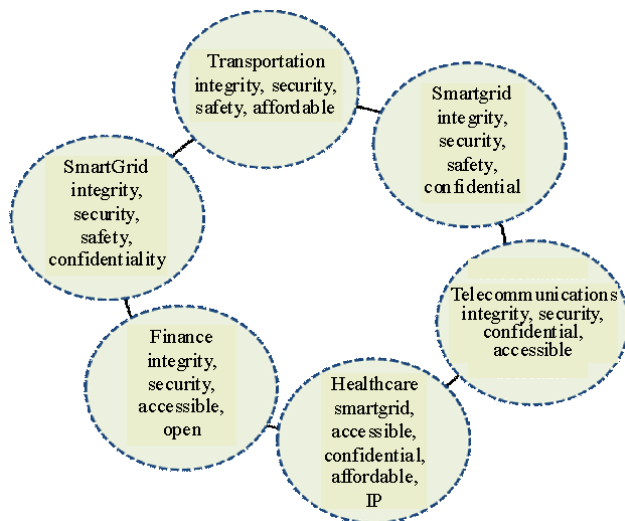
Transportation
integrity, security,
safety, affordable

Smartgrid
integrity,
security,
safety,
confidential

Telecommunications
integrity, security,
confidential,
accessible

Healthcare
smartgrid,
accessible,
confidential,
affordable,
IP

Finance
integrity,
security,
accessible,
open

SmartGrid
integrity,
security,
safety,
confidentiality